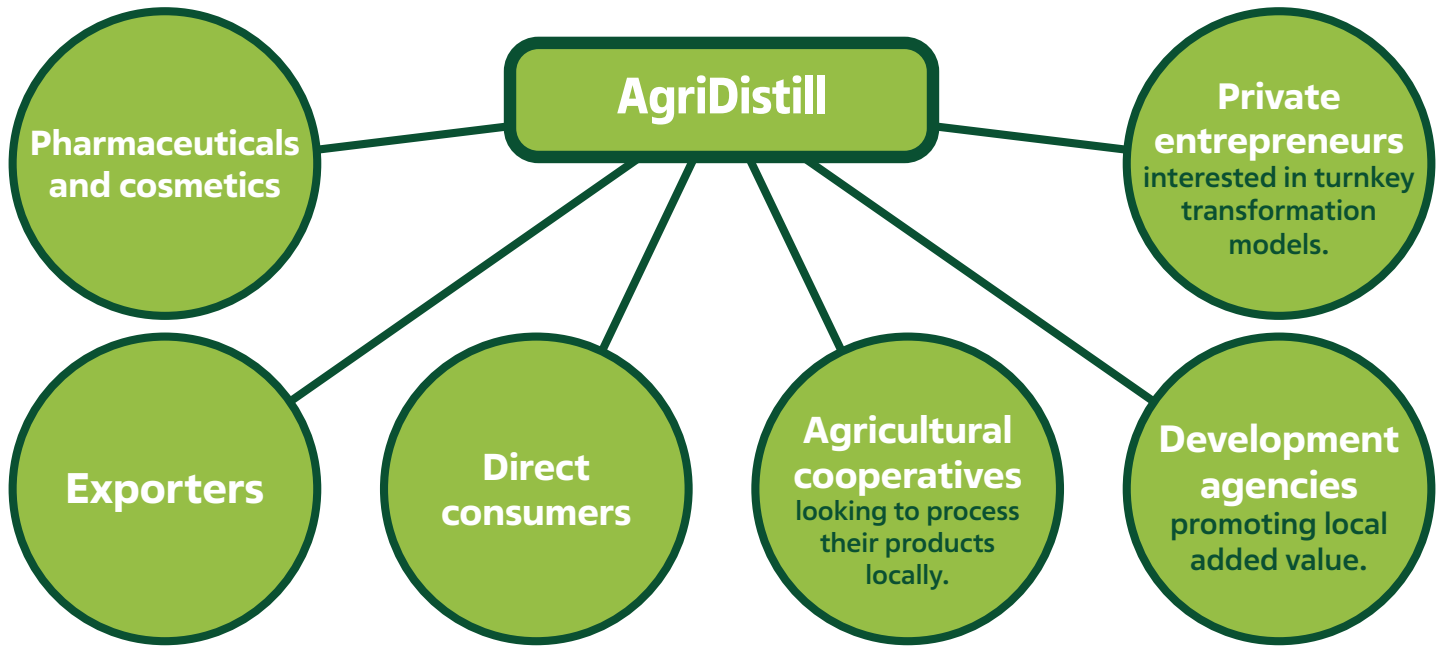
AgriDistill

Pharmaceuticals and cosmetics

Private entrepreneurs interested in turnkey transformation models.

Exporters

Direct consumers

Agricultural cooperatives looking to process their products locally.

Development agencies promoting local added value.